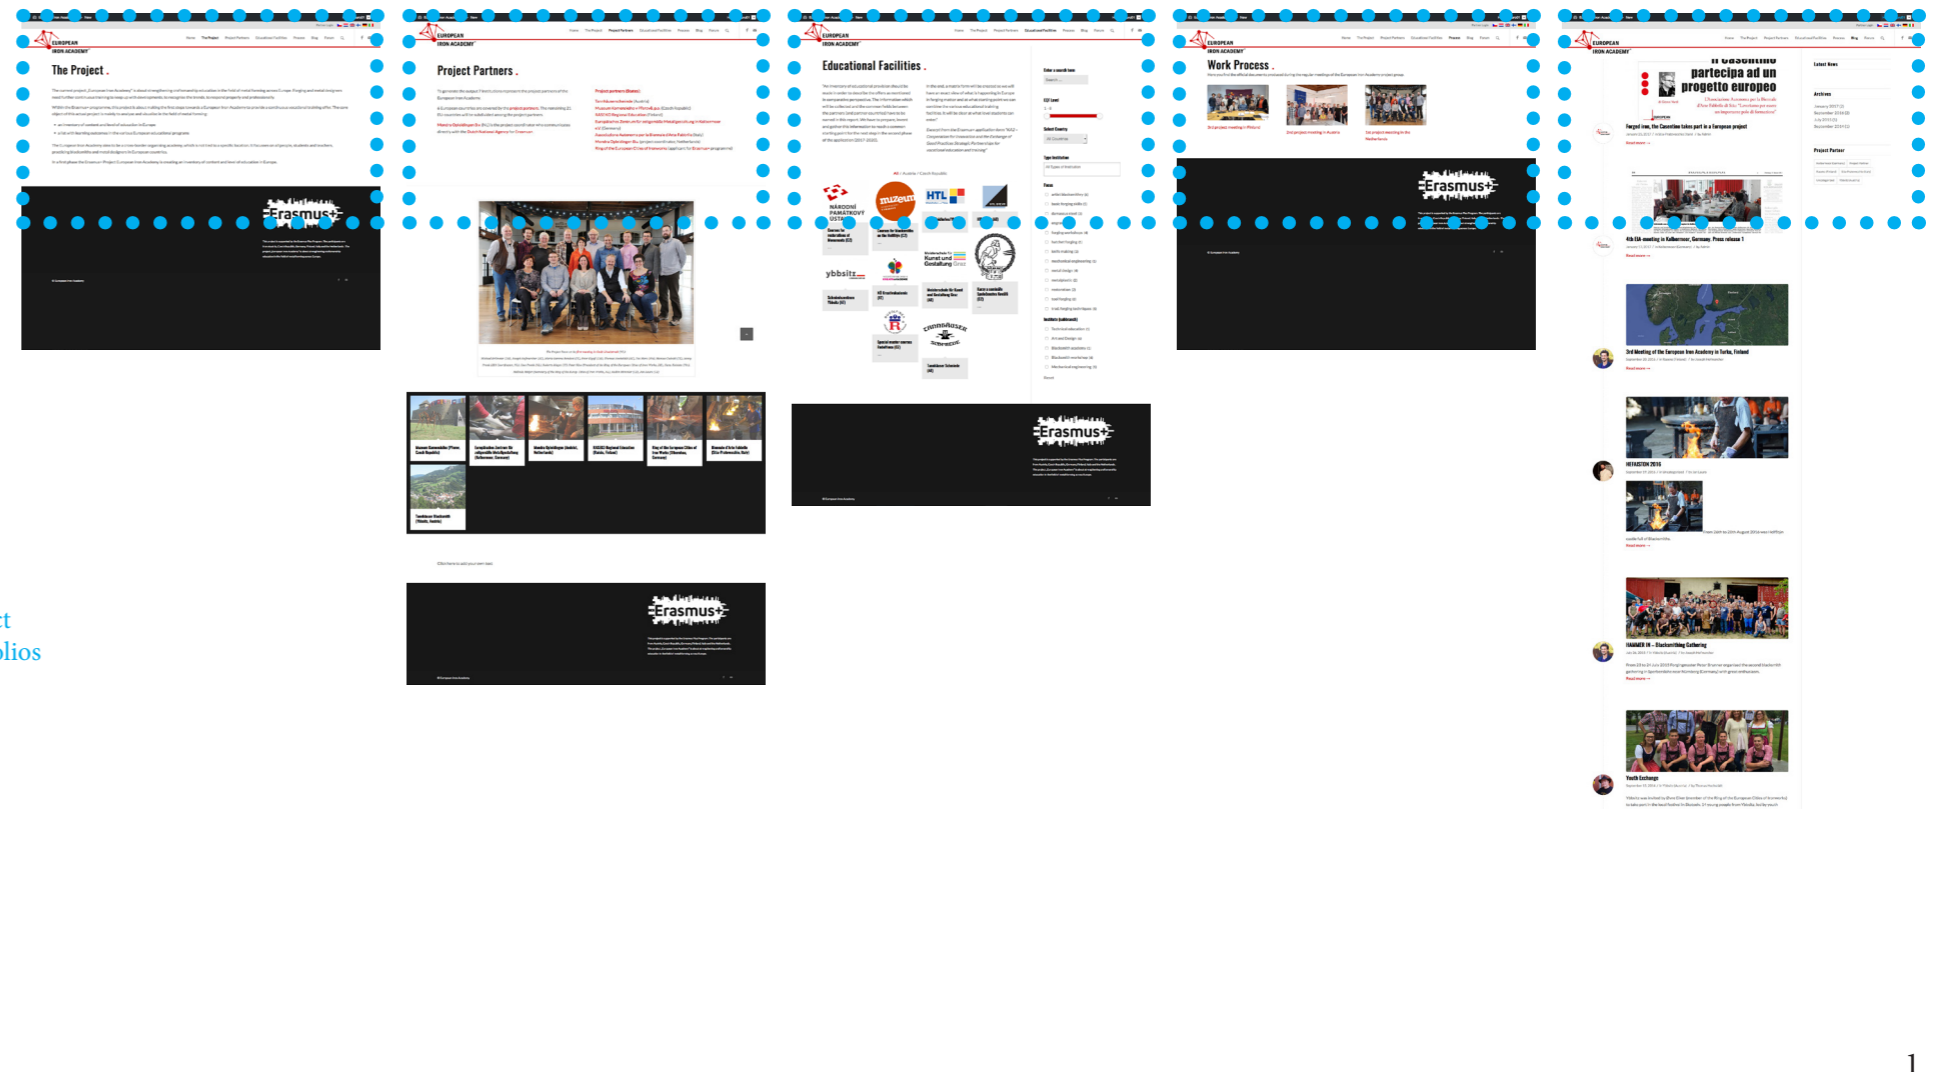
EUROPEAN IRON ACADEMY

The Project .

Erasmus+

EUROPEAN IRON ACADEMY

Project Partners .

Erasmus+

Erasmus+

EUROPEAN IRON ACADEMY

Educational Facilities .

NÁRODNÍ PAMÁTKOVÝ ÚSTAV

muzeum

HTL

ybbsitz

Erasmus+

EUROPEAN IRON ACADEMY

Work Process .

Erasmus+

EUROPEAN IRON ACADEMY

Il Casentino partecipa ad un progetto europeo

Forged iron, the Casentino takes part in a European project

4th EIA-meeting in Kolbermoor, Germany. Press release 1

3rd Meeting of the European Iron Academy in Turku, Finland

HEFAISTON 2016

HAMMER IN – Blacksmithing Gathering

Youth Exchange

Latest News

Archives

Project Partner

t
lios

1